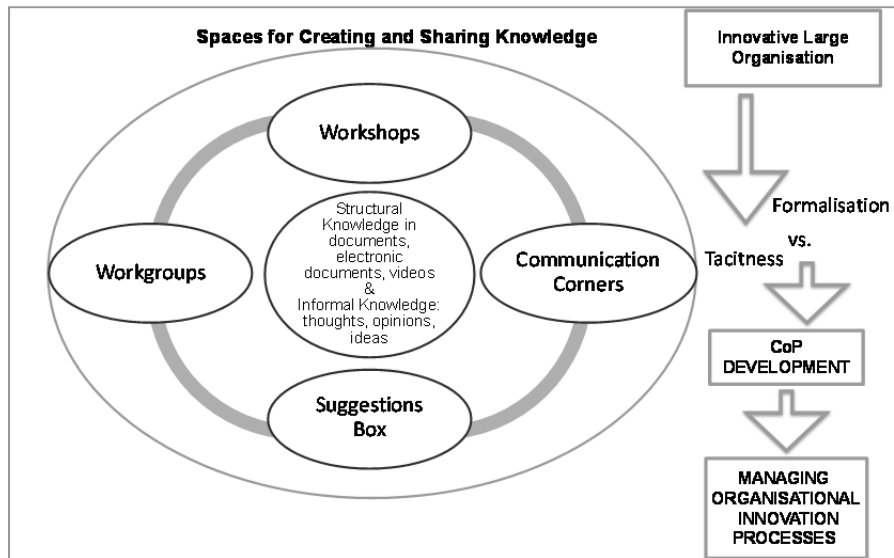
Spaces for Creating and Sharing Knowledge

Workshops

Workgroups

Structural Knowledge in documents, electronic documents, videos & Informal Knowledge: thoughts, opinions, ideas

Communication Corners

Suggestions Box

Innovative Large Organisation

Formalisation vs. Tacitness

CoP DEVELOPMENT

MANAGING ORGANISATIONAL INNOVATION PROCESSES